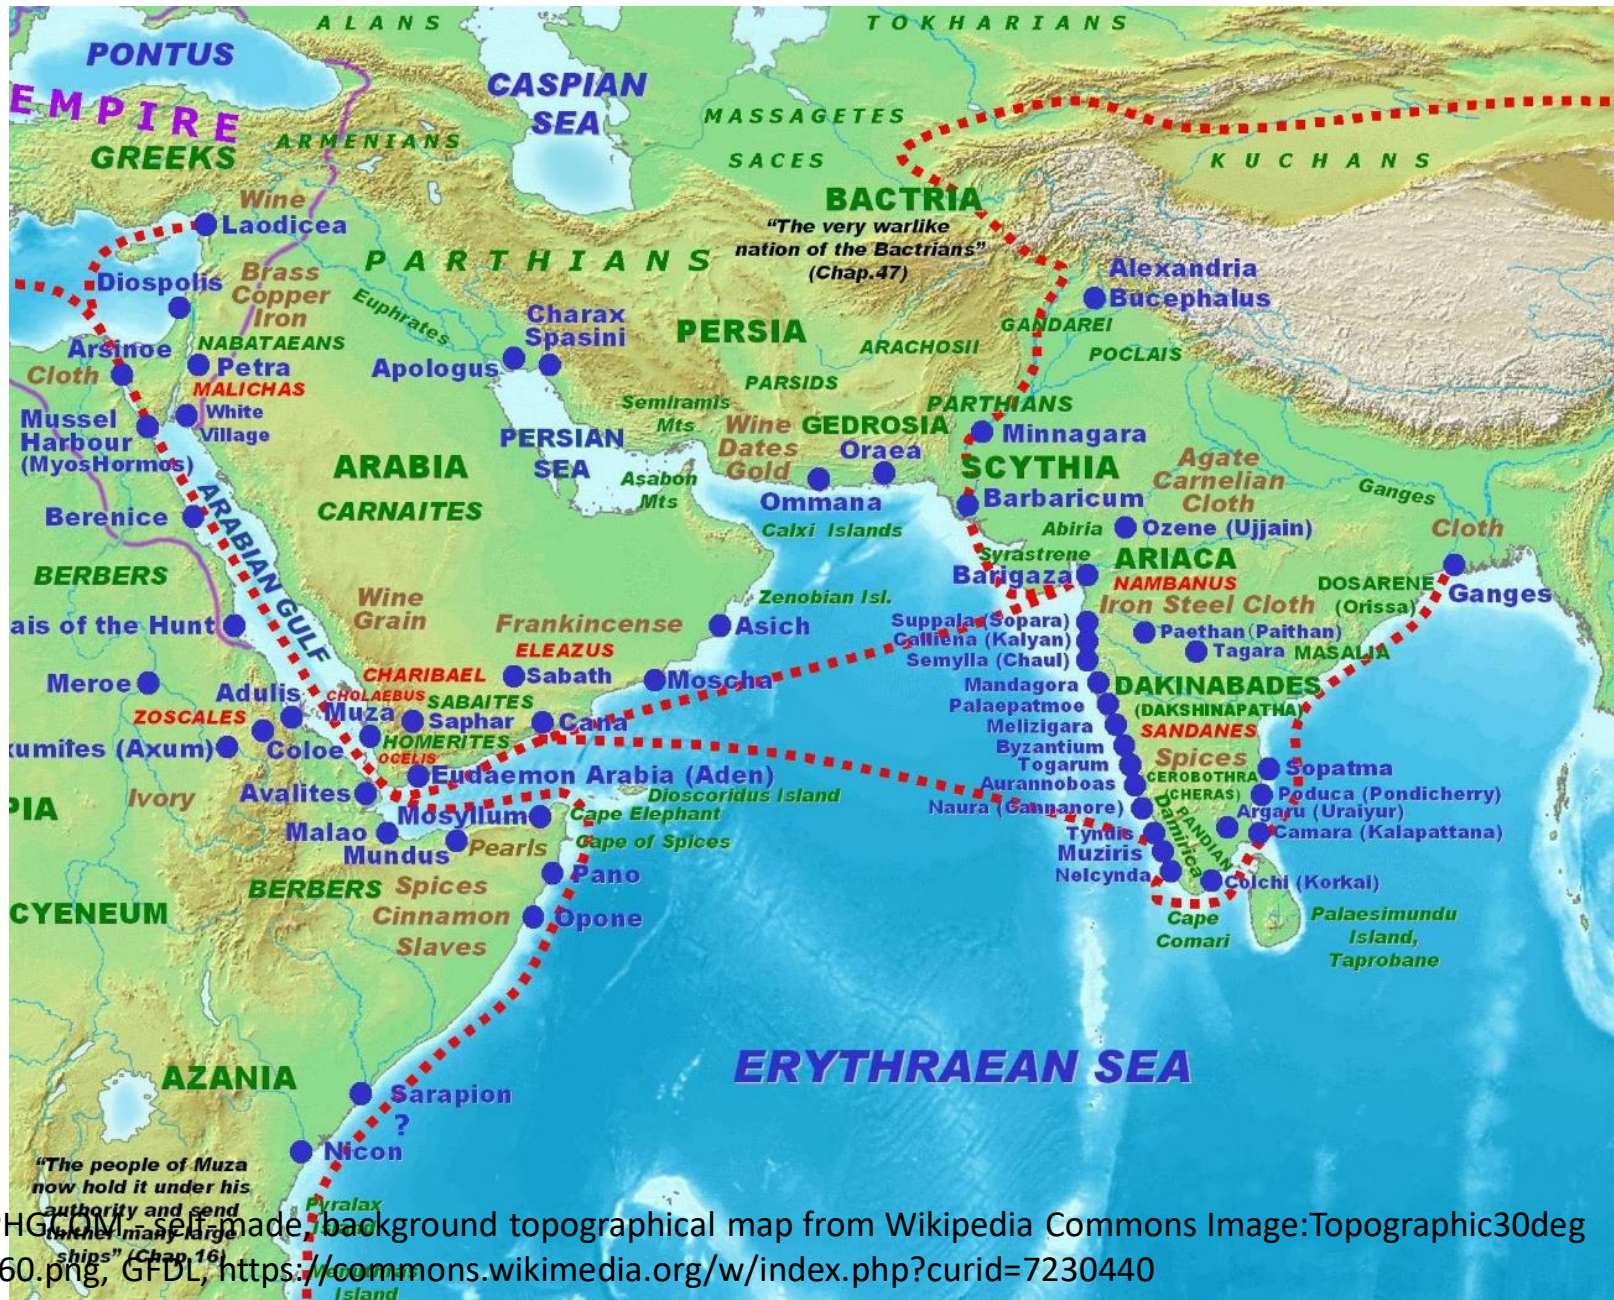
ALANS
TOKHARIANS
PONTUS
EMPIRE
CASPIAN SEA
MASSAGETES
ARMENIANS
GREEKS
SACES
KUCHANS
BACTRIA
"The very warlike nation of the Bactrians" (Chap.47)
Wine
Laodicea
PARTHIANS
Alexandria
Bucephalus
Diospolis
Brass Copper Iron
Euphrates
Charax Spasini
PERSIA
GANDAREI
ARACHOSII
POCLAIS
Arsinoe
NABATAEANS
Cloth
Petra
MALICHAS
Apologus
PARSIDS
Semiramis Mts
PARTHIANS
Mussel Harbour (MyosHormos)
White Village
PERSIAN SEA
Wine
GEDROSIA
Minnagara
ARABIA
Dates
Gold
Oraea
SCYTHIA
Agate Carnelian Cloth
Asabon Mts
Ommana
Barbaricum
Ganges
Berenice
CARNAITES
Calxi Islands
Abiria
Ozene (Ujjain)
Cloth
ARABIAN GULF
Syrastrene
ARIACA
BERBERS
Barigaza
NAMBANUS
DOSARENE
Ganges
Wine Grain
Zenobian Isl.
Iron Steel Cloth
(Orissa)
ais of the Hunt
Frankincense
Asich
Suppala (Sopara)
Calliena (Kalyan)
Paethan (Paithan)
ELEAZUS
Semylla (Chaul)
Tagara
MASALIA
Meroe
CHARIBAEL
Sabath
Moscha
Mandagora
DAKINABADES
Adulis
CHOLAEBUS
SABAITES
Palaepatmoe
(DAKSHINAPATHA)
ZOSCALES
Muza
Saphar
Cana
Melizigara
SANDANES
HOMERITES
Byzantium
Spices
xumites (Axum)
Coloe
OCELIS
Togarum
CEROBOTHRA
Sopatma
Eudaemon Arabia (Aden)
Aurannoboas
(CHERAS)
Poduca (Pondicherry)
PIA
Ivory
Avalites
Dioscoridus Island
Naura (Cannanore)
Argaru (Uraiyur)
Mosyllum
Cape Elephant
PANDIAN
Tyndis
Camara (Kalapattana)
Malao
Damirica
Mundus
Pearls
Cape of Spices
Muziris
Nelcynda
Colchi (Korkal)
Pano
BERBERS
Spices
CYENEUM
Cinnamon
Opone
Cape Comari
Palaesimundu Island, Taprobane
Slaves
ERYTHRAEAN SEA
AZANIA
Sarapion
?
Nicon
"The people of Muza now hold it under his authority and send thither many large ships" (Chap.16)
Pyralax
Island
HGCOM - self-made, background topographical map from Wikipedia Commons Image:Topographic30deg60.png, GFDL, https://commons.wikimedia.org/w/index.php?curid=7230440